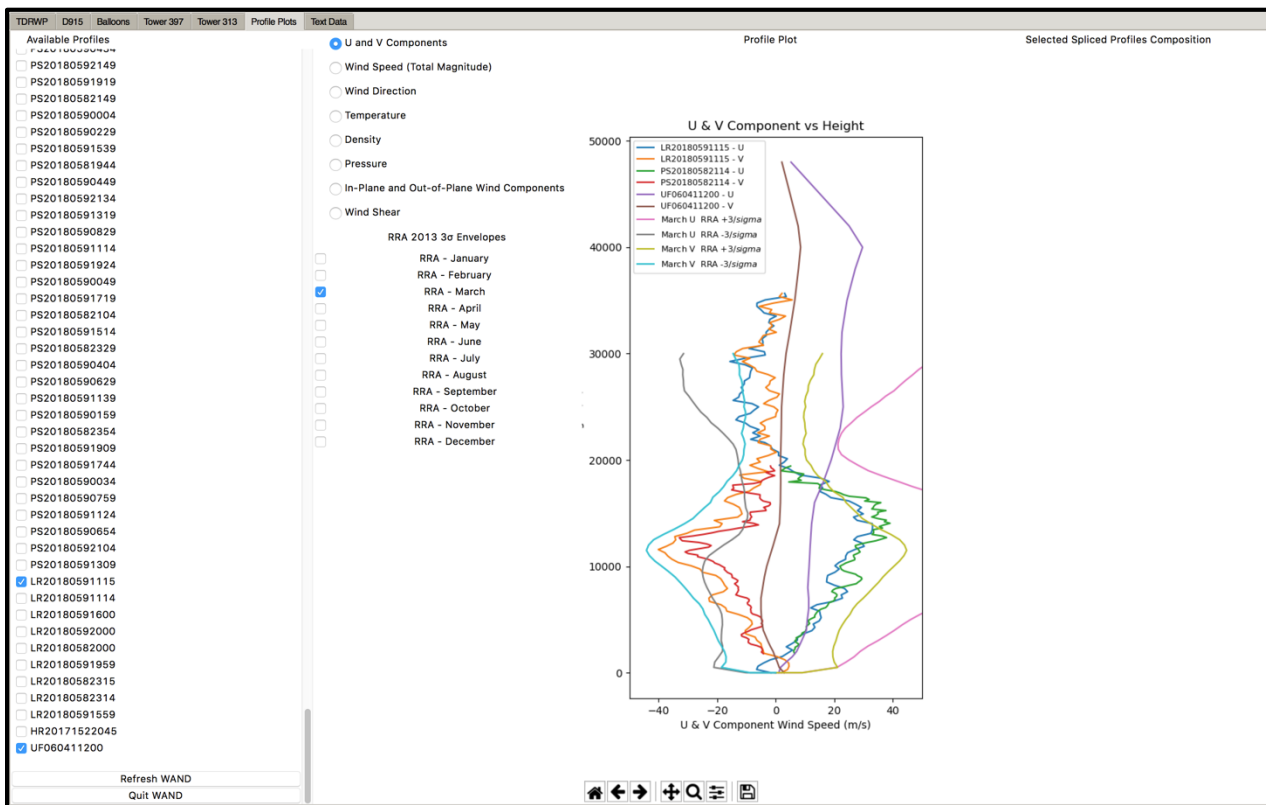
TDRWP | D915 | Balloons | Tower 397 | Tower 313 | Profile Plots | Text Data

Available Profiles
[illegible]
PS20180592149
PS20180591919
PS20180582149
PS20180590004
PS20180590229
PS20180591539
PS20180581944
PS20180590449
PS20180592134
PS20180591319
PS20180590829
PS20180591114
PS20180591924
PS20180590049
PS20180591719
PS20180582104
PS20180591514
PS20180582329
PS20180590404
PS20180590629
PS20180591139
PS20180590159
PS20180582354
PS20180591909
PS20180591744
PS20180590034
PS20180590759
PS20180591124
PS20180590654
PS20180592104
PS20180591309
LR20180591115
LR20180591114
LR20180591600
LR20180592000
LR20180582000
LR20180591959
LR20180582315
LR20180582314
LR20180591559
HR20171522045
UF060411200

Refresh WAND
Quit WAND

U and V Components
Wind Speed (Total Magnitude)
Wind Direction
Temperature
Density
Pressure
In-Plane and Out-of-Plane Wind Components
Wind Shear

RRA 2013 3σ Envelopes
RRA - January
RRA - February
RRA - March
RRA - April
RRA - May
RRA - June
RRA - July
RRA - August
RRA - September
RRA - October
RRA - November
RRA - December

Profile Plot

U & V Component vs Height

LR20180591115 - U
LR20180591115 - V
PS20180582114 - U
PS20180582114 - V
UF060411200 - U
UF060411200 - V
March U RRA +3/sigma
March U RRA -3/sigma
March V RRA +3/sigma
March V RRA -3/sigma

50000
40000
30000
20000
10000
0

−40 −20 0 20 40
U & V Component Wind Speed (m/s)

Selected Spliced Profiles Composition